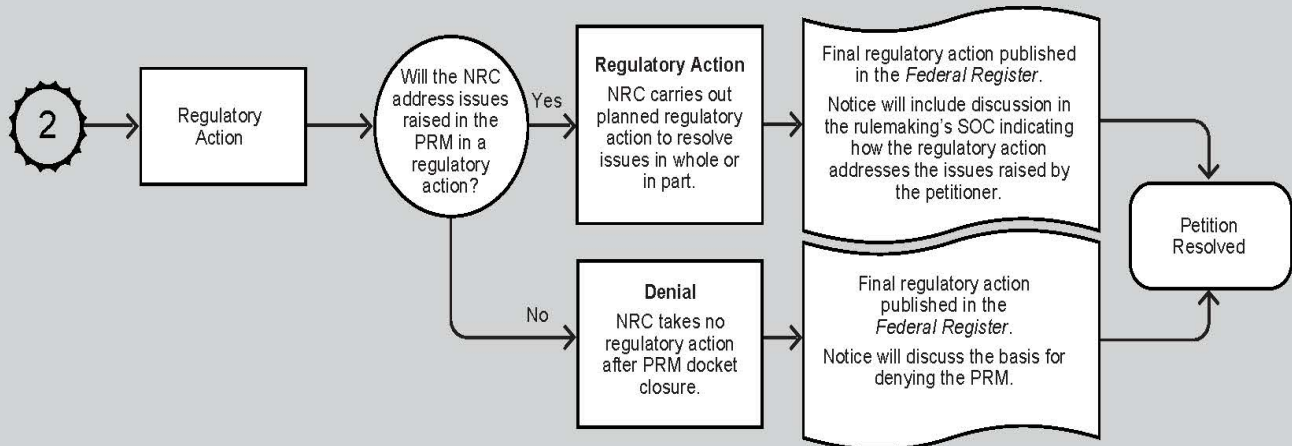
2

Regulatory Action

Will the NRC address issues raised in the PRM in a regulatory action?

Yes

Regulatory Action

NRC carries out planned regulatory action to resolve issues in whole or in part.

Final regulatory action published in the Federal Register.

Notice will include discussion in the rulemaking's SOC indicating how the regulatory action addresses the issues raised by the petitioner.

No

Denial

NRC takes no regulatory action after PRM docket closure.

Final regulatory action published in the Federal Register.

Notice will discuss the basis for denying the PRM.

Petition Resolved